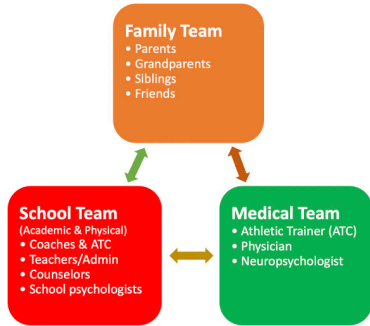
Family Team
• Parents
• Grandparents
• Siblings
• Friends

School Team
(Academic & Physical)
• Coaches & ATC
• Teachers/Admin
• Counselors
• School psychologists

Medical Team
• Athletic Trainer (ATC)
• Physician
• Neuropsychologist